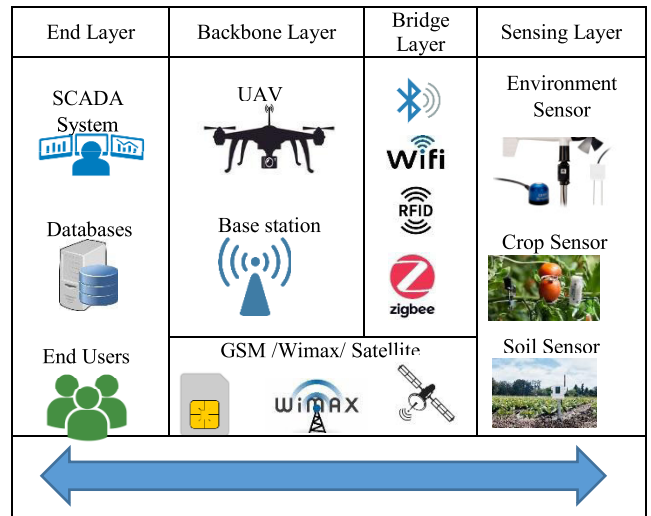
| End Layer | Backbone Layer | Bridge Layer | Sensing Layer |
|---|---|---|---|
| SCADA System | UAV | Wifi | Environment Sensor |
| Databases | Base station | RFID | Crop Sensor |
| End Users | GSM /Wimax/ Satellite | zigbee | Soil Sensor |

WiMAX